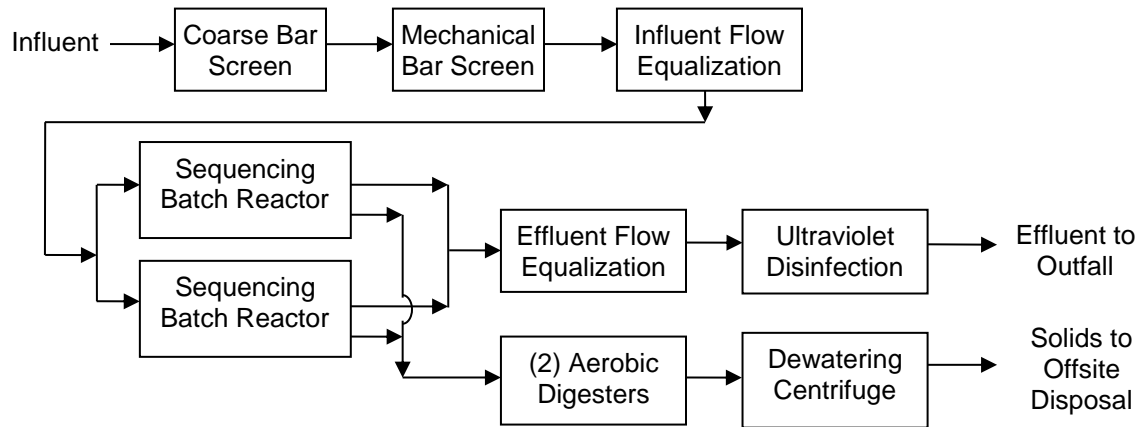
Influent

Coarse Bar Screen

Mechanical Bar Screen

Influent Flow Equalization

Sequencing Batch Reactor

Sequencing Batch Reactor

Effluent Flow Equalization

Ultraviolet Disinfection

Effluent to Outfall

(2) Aerobic Digesters

Dewatering Centrifuge

Solids to Offsite Disposal